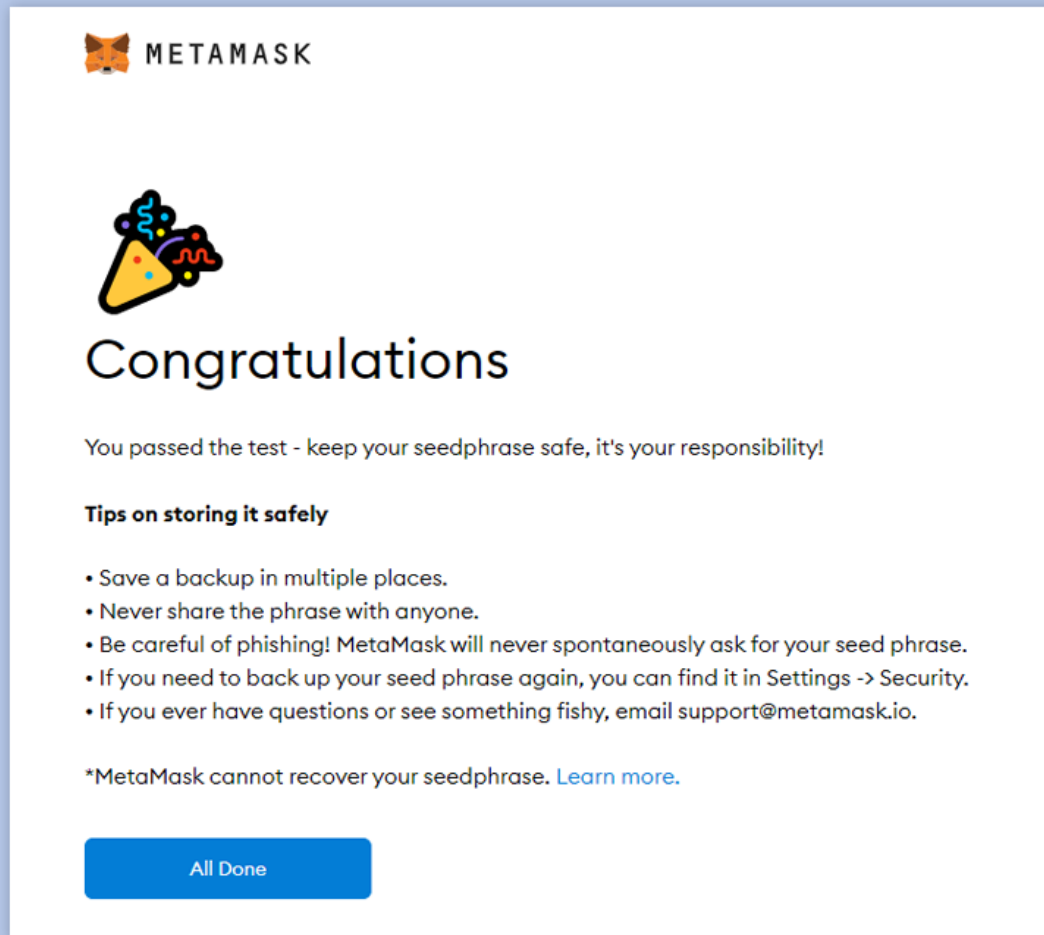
METAMASK

Congratulations

You passed the test - keep your seedphrase safe, it's your responsibility!

**Tips on storing it safely**

• Save a backup in multiple places.
• Never share the phrase with anyone.
• Be careful of phishing! MetaMask will never spontaneously ask for your seed phrase.
• If you need to back up your seed phrase again, you can find it in Settings -> Security.
• If you ever have questions or see something fishy, email support@metamask.io.

*MetaMask cannot recover your seedphrase. Learn more.

All Done